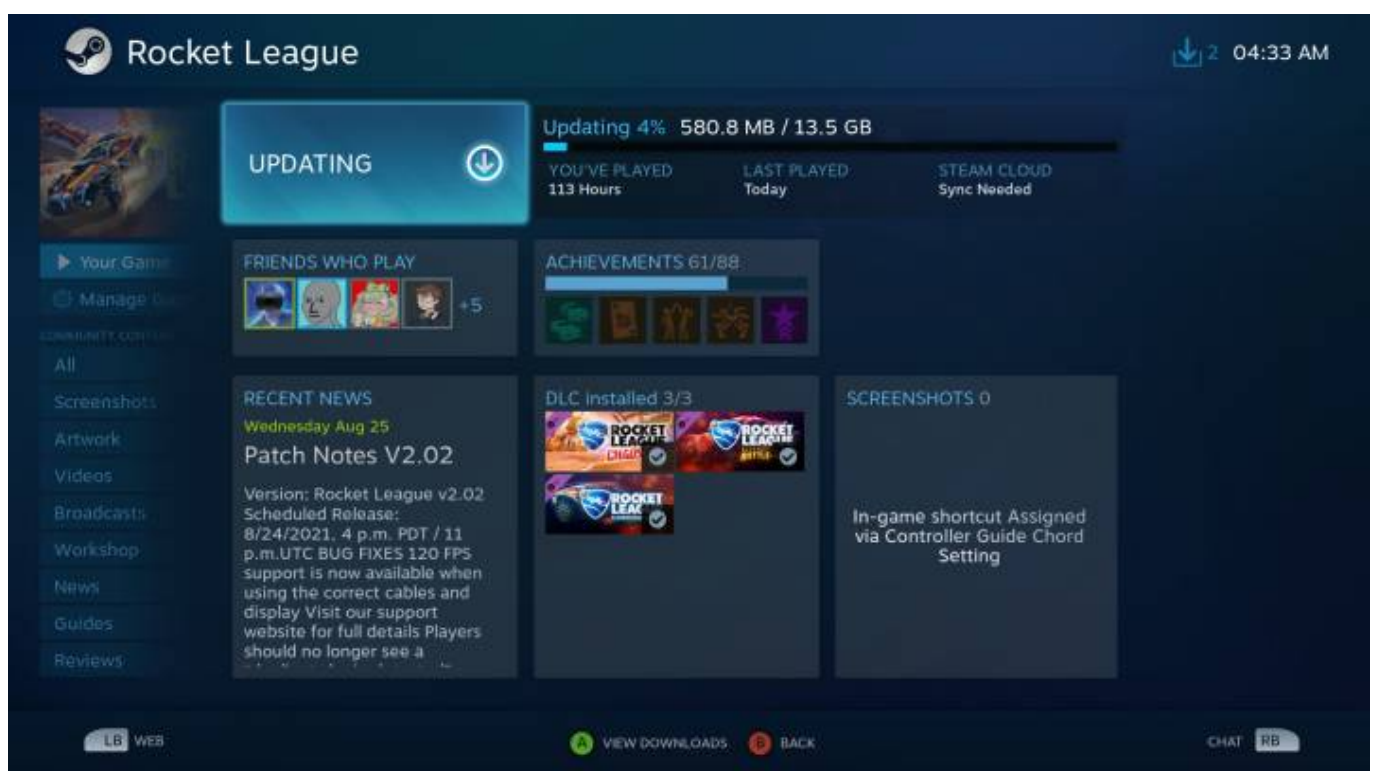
Rocket League

2 04:33 AM

UPDATING

Updating 4% 580.8 MB / 13.5 GB

YOU'VE PLAYED
113 Hours

LAST PLAYED
Today

STEAM CLOUD
Sync Needed

Your Gam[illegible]

Manage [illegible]

COMMUNITY CONT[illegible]

All

Screenshots

Artwork

Videos

Broadcasts

Workshop

News

Guides

Reviews

FRIENDS WHO PLAY

+5

ACHIEVEMENTS 61/88

RECENT NEWS

Wednesday Aug 25

Patch Notes V2.02

Version: Rocket League v2.02 Scheduled Release: 8/24/2021, 4 p.m. PDT / 11 p.m.UTC BUG FIXES 120 FPS support is now available when using the correct cables and display Visit our support website for full details Players should no longer see a

DLC installed 3/3

ROCKET LEAGUE

ROCKET LEAGUE

ROCKET LEAGUE

SCREENSHOTS 0

In-game shortcut Assigned via Controller Guide Chord Setting

LB WEB

A VIEW DOWNLOADS

B BACK

CHAT RB